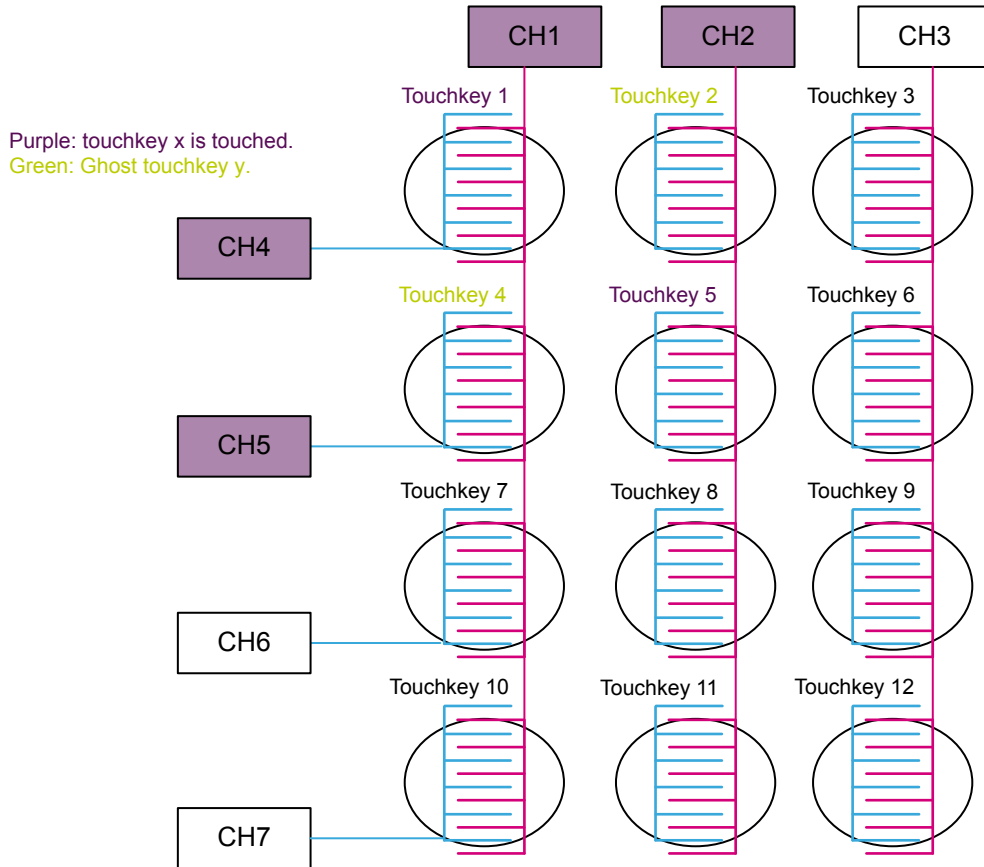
CH1
CH2
CH3

Purple: touchkey x is touched.
Green: Ghost touchkey y.

Touchkey 1
Touchkey 2
Touchkey 3

CH4

Touchkey 4
Touchkey 5
Touchkey 6

CH5

Touchkey 7
Touchkey 8
Touchkey 9

CH6

Touchkey 10
Touchkey 11
Touchkey 12

CH7